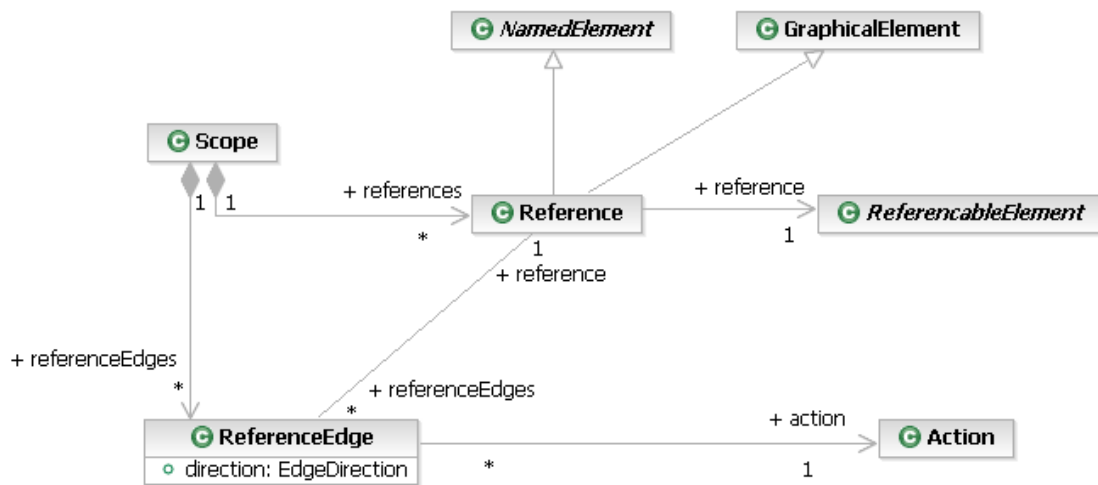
NamedElement

GraphicalElement

Scope

1 1

+ references

*

Reference

+ reference

1

ReferencableElement

1

+ reference

+ referenceEdges

*

+ referenceEdges

*

ReferenceEdge

direction: EdgeDirection

+ action

*

1

Action